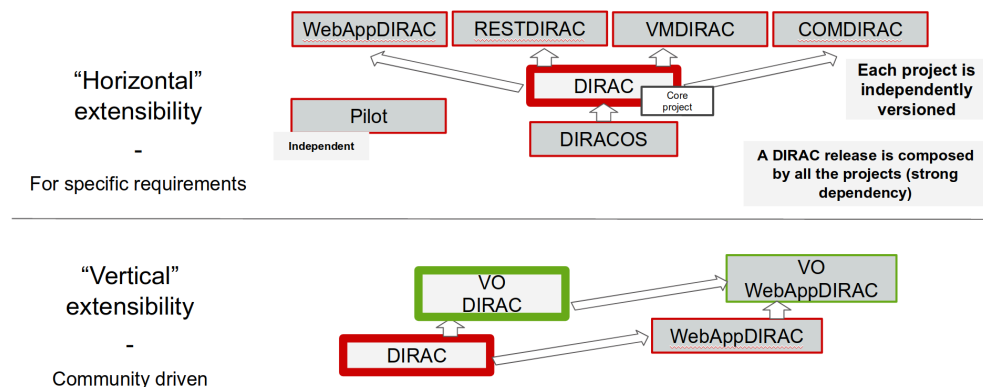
WebAppDIRAC
RESTDIRAC
VMDIRAC
COMDIRAC

"Horizontal" extensibility
-
For specific requirements

DIRAC
Core project

Pilot
Independent

DIRACOS

Each project is independently versioned

A DIRAC release is composed by all the projects (strong dependency)

"Vertical" extensibility
-
Community driven

VO DIRAC

VO WebAppDIRAC

DIRAC

WebAppDIRAC